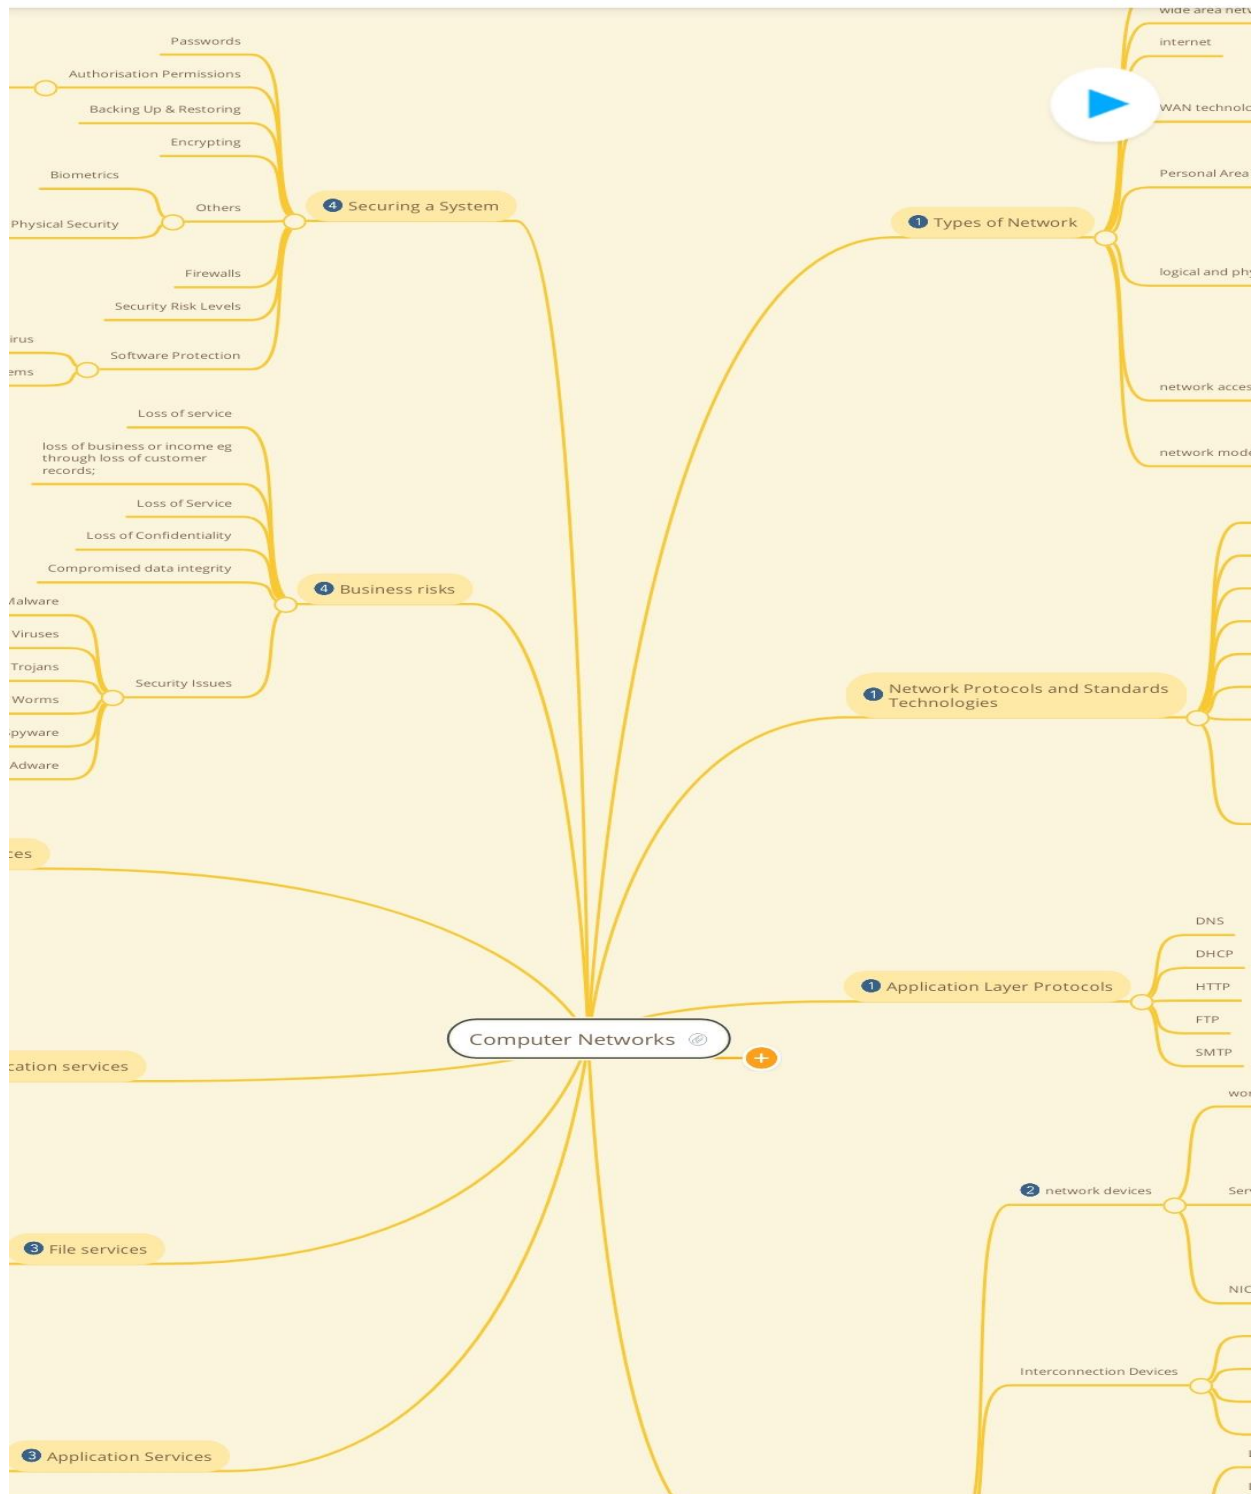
Passwords
Authorisation Permissions
Backing Up & Restoring
Encrypting
Biometrics
Others
Physical Security
4 Securing a System
Firewalls
Security Risk Levels
irus
Software Protection
ems
Loss of service
loss of business or income eg through loss of customer records;
Loss of Service
Loss of Confidentiality
Compromised data integrity
4 Business risks
Malware
Viruses
Trojans
Security Issues
Worms
pyware
Adware
ces
cation services
3 File services
3 Application Services
Computer Networks
wide area netw
internet
WAN technolo
Personal Area
1 Types of Network
logical and phy
network acces
network mode
1 Network Protocols and Standards Technologies
DNS
DHCP
1 Application Layer Protocols
HTTP
FTP
SMTP
wor
2 network devices
Ser
NIC
Interconnection Devices